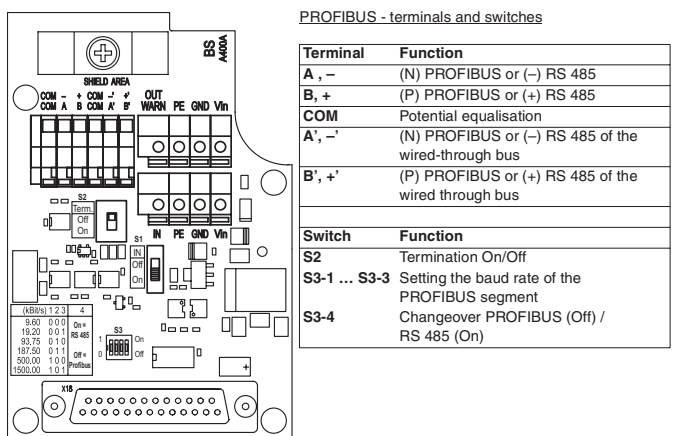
BS A40DA

SHIELD AREA

COM COM – A + B COM COM -' A' +' B' OUT WARN PE GND Vin

S2 Term. Off On

S1 IN Off On

IN PE GND Vin

| (kBit/s) | 1 2 3 | 4 |
|---|---|---|
| 9.60 | 0 0 0 | On = RS 485 |
| 19.20 | 0 0 1 | |
| 93.75 | 0 1 0 | |
| 187.50 | 0 1 1 | Off = Profibus |
| 500.00 | 1 0 0 | |
| 1500.00 | 1 0 1 | |

S3 1 4 On Off

X18

PROFIBUS - terminals and switches

| Terminal | Function |
|---|---|
| A , – | (N) PROFIBUS or (–) RS 485 |
| B, + | (P) PROFIBUS or (+) RS 485 |
| COM | Potential equalisation |
| A', –' | (N) PROFIBUS or (–) RS 485 of the wired-through bus |
| B', +' | (P) PROFIBUS or (+) RS 485 of the wired through bus |
| | |
| Switch | Function |
| S2 | Termination On/Off |
| S3-1 … S3-3 | Setting the baud rate of the PROFIBUS segment |
| S3-4 | Changeover PROFIBUS (Off) / RS 485 (On) |